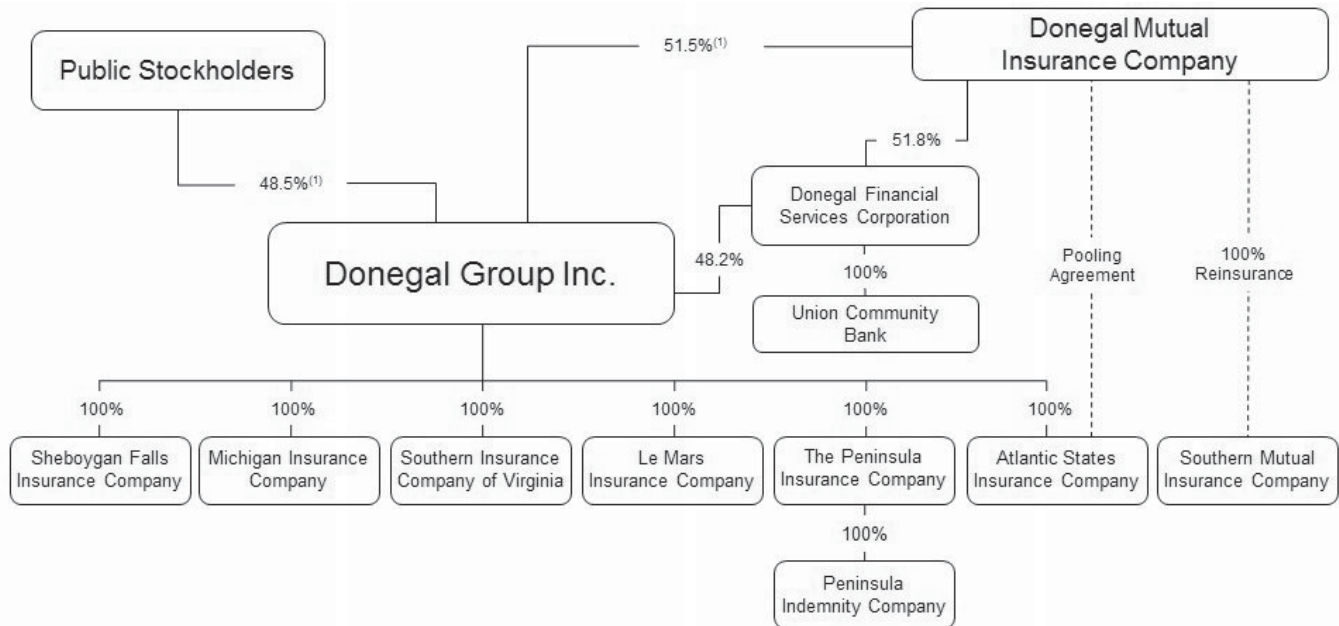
Public Stockholders

51.5%$^{(1)}$

Donegal Mutual Insurance Company

51.8%

48.5%$^{(1)}$

Donegal Financial Services Corporation

Donegal Group Inc.

48.2%

100%

Pooling Agreement

100% Reinsurance

Union Community Bank

100%

100%

100%

100%

100%

100%

Sheboygan Falls Insurance Company

Michigan Insurance Company

Southern Insurance Company of Virginia

Le Mars Insurance Company

The Peninsula Insurance Company

Atlantic States Insurance Company

Southern Mutual Insurance Company

100%

Peninsula Indemnity Company